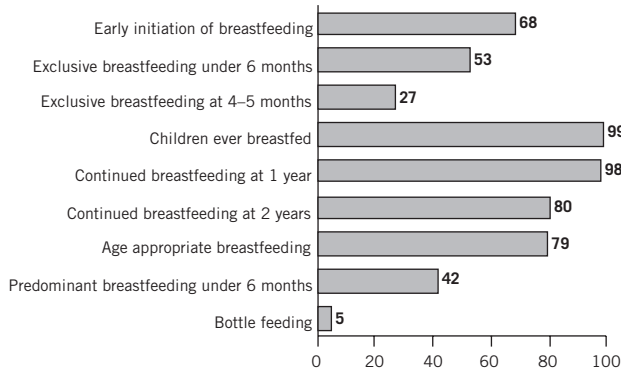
Early initiation of breastfeeding 68

Exclusive breastfeeding under 6 months 53

Exclusive breastfeeding at 4–5 months 27

Children ever breastfed 99

Continued breastfeeding at 1 year 98

Continued breastfeeding at 2 years 80

Age appropriate breastfeeding 79

Predominant breastfeeding under 6 months 42

Bottle feeding 5

0 20 40 60 80 100